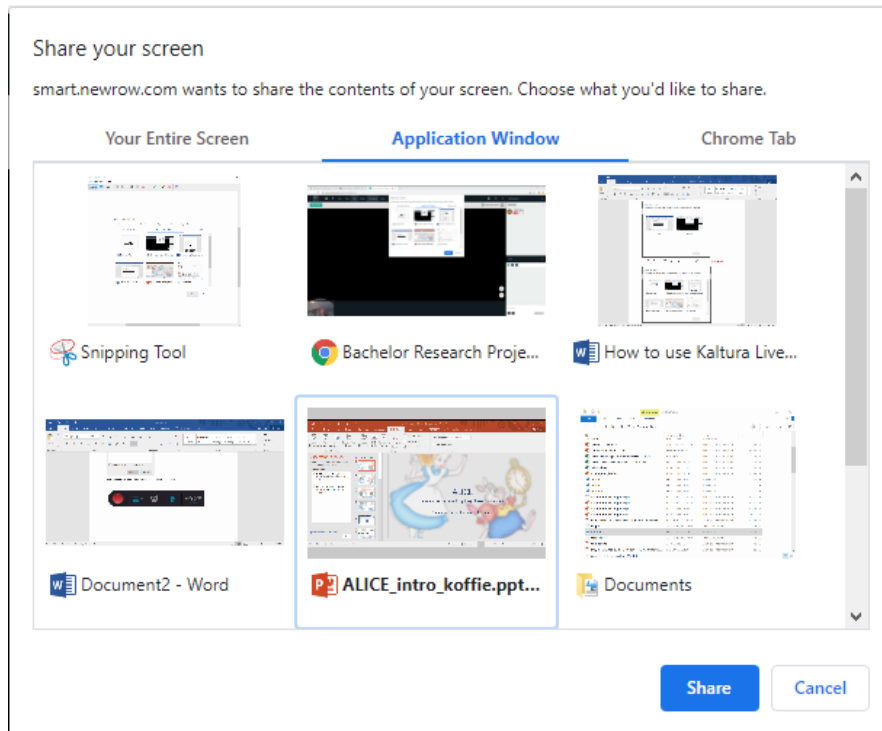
Share your screen

smart.newrow.com wants to share the contents of your screen. Choose what you'd like to share.

Your Entire Screen
Application Window
Chrome Tab

Snipping Tool
Bachelor Research Proje...
How to use Kaltura Live...
Document2 - Word
ALICE_intro_koffie.ppt...
Documents

Share
Cancel